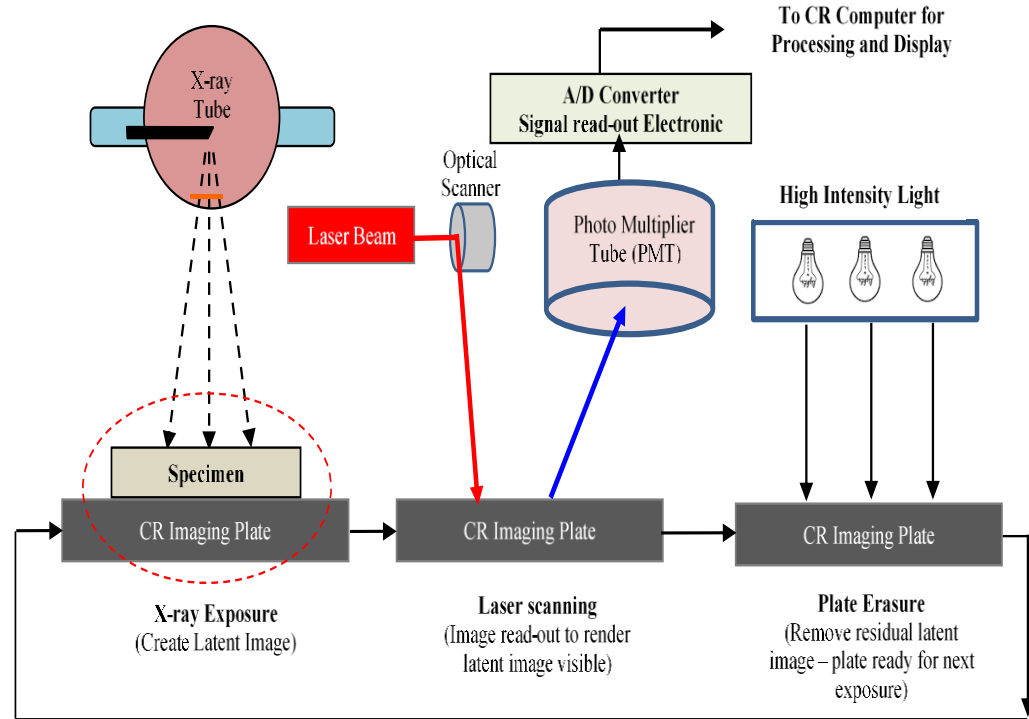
X-ray Tube

To CR Computer for Processing and Display

A/D Converter
Signal read-out Electronic

Optical Scanner

Laser Beam

Photo Multiplier Tube (PMT)

High Intensity Light

Specimen

CR Imaging Plate

CR Imaging Plate

CR Imaging Plate

X-ray Exposure
(Create Latent Image)

Laser scanning
(Image read-out to render latent image visible)

Plate Erasure
(Remove residual latent image – plate ready for next exposure)